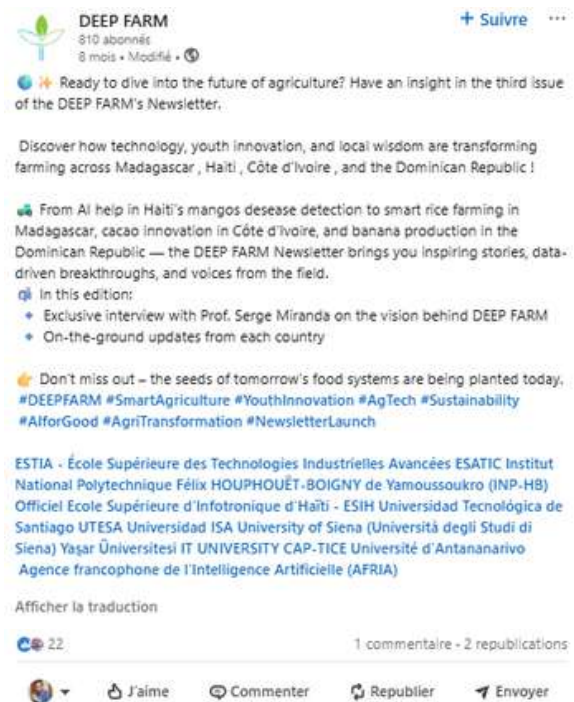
DEEP FARM
810 abonnés
8 mois • Modifié •

+ Suivre ···

🌍 ✨ Ready to dive into the future of agriculture? Have an insight in the third issue of the DEEP FARM's Newsletter.

Discover how technology, youth innovation, and local wisdom are transforming farming across Madagascar , Haiti , Côte d'Ivoire , and the Dominican Republic !

🚜 From AI help in Haiti's mangos desease detection to smart rice farming in Madagascar, cacao innovation in Côte d'Ivoire, and banana production in the Dominican Republic — the DEEP FARM Newsletter brings you inspiring stories, data-driven breakthroughs, and voices from the field.
📬 In this edition:
🔹 Exclusive interview with Prof. Serge Miranda on the vision behind DEEP FARM
🔹 On-the-ground updates from each country

👉 Don't miss out – the seeds of tomorrow's food systems are being planted today.
#DEEPFARM #SmartAgriculture #YouthInnovation #AgTech #Sustainability #AIforGood #AgriTransformation #NewsletterLaunch

ESTIA - École Supérieure des Technologies Industrielles Avancées ESATIC Institut National Polytechnique Félix HOUPHOUËT-BOIGNY de Yamoussoukro (INP-HB) Officiel Ecole Supérieure d'Infotronique d'Haïti - ESIH Universidad Tecnológica de Santiago UTESA Universidad ISA University of Siena (Università degli Studi di Siena) Yaşar Üniversitesi IT UNIVERSITY CAP-TICE Université d'Antananarivo Agence francophone de l'Intelligence Artificielle (AFRIA)

Afficher la traduction

22

1 commentaire • 2 republications

J'aime Commenter Republier Envoyer